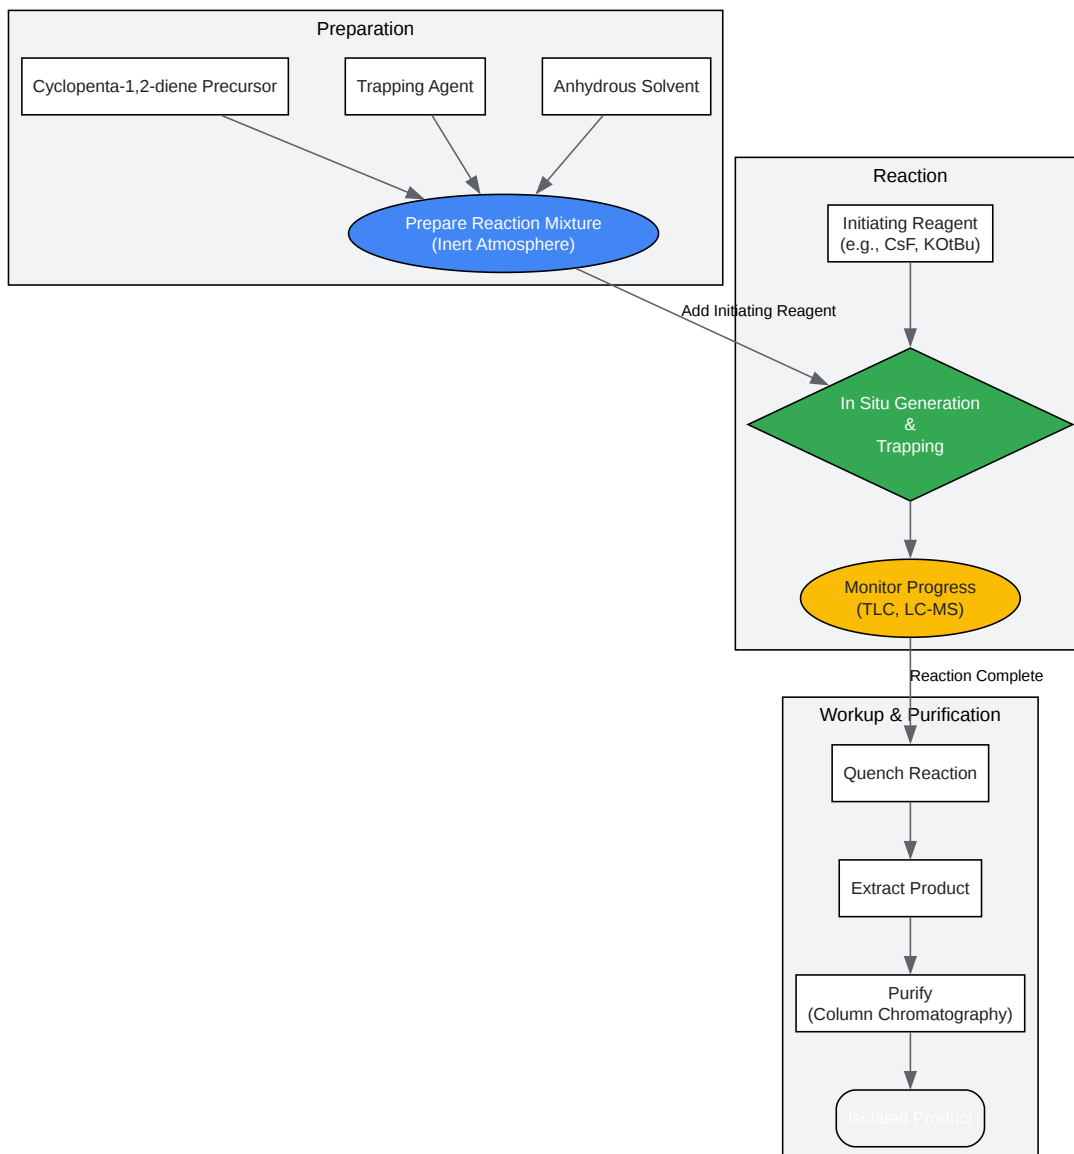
Preparation

Cyclopenta-1,2-diene Precursor

Trapping Agent

Anhydrous Solvent

Prepare Reaction Mixture
(Inert Atmosphere)

Add Initiating Reagent

Reaction

Initiating Reagent
(e.g., CsF, KOtBu)

In Situ Generation
&
Trapping

Monitor Progress
(TLC, LC-MS)

Reaction Complete

Workup & Purification

Quench Reaction

Extract Product

Purify
(Column Chromatography)

Isolated Product